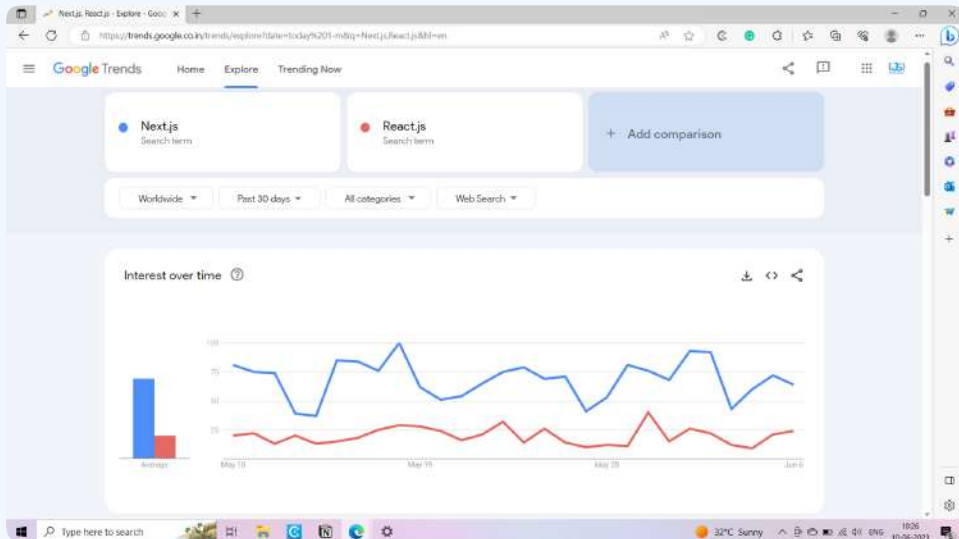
Next.js, React.js - Explore - Goo ×

https://trends.google.co.in/trends/explore?date=today%201-m&q=Next.js,React.js&hl=en

Google Trends Home Explore Trending Now

Next.js
Search term

React.js
Search term

+ Add comparison

Worldwide ▾ Past 30 days ▾ All categories ▾ Web Search ▾

Interest over time ?

100
75
50
25

Average

May 10 May 19 May 28 Jun 6

Type here to search

32°C Sunny ENG 10:26 10-06-2023